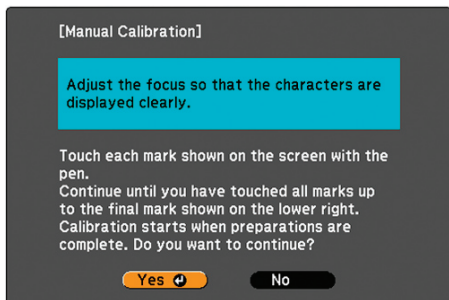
[Manual Calibration]

Adjust the focus so that the characters are displayed clearly.

Touch each mark shown on the screen with the pen.
Continue until you have touched all marks up to the final mark shown on the lower right.
Calibration starts when preparations are complete. Do you want to continue?

Yes

No